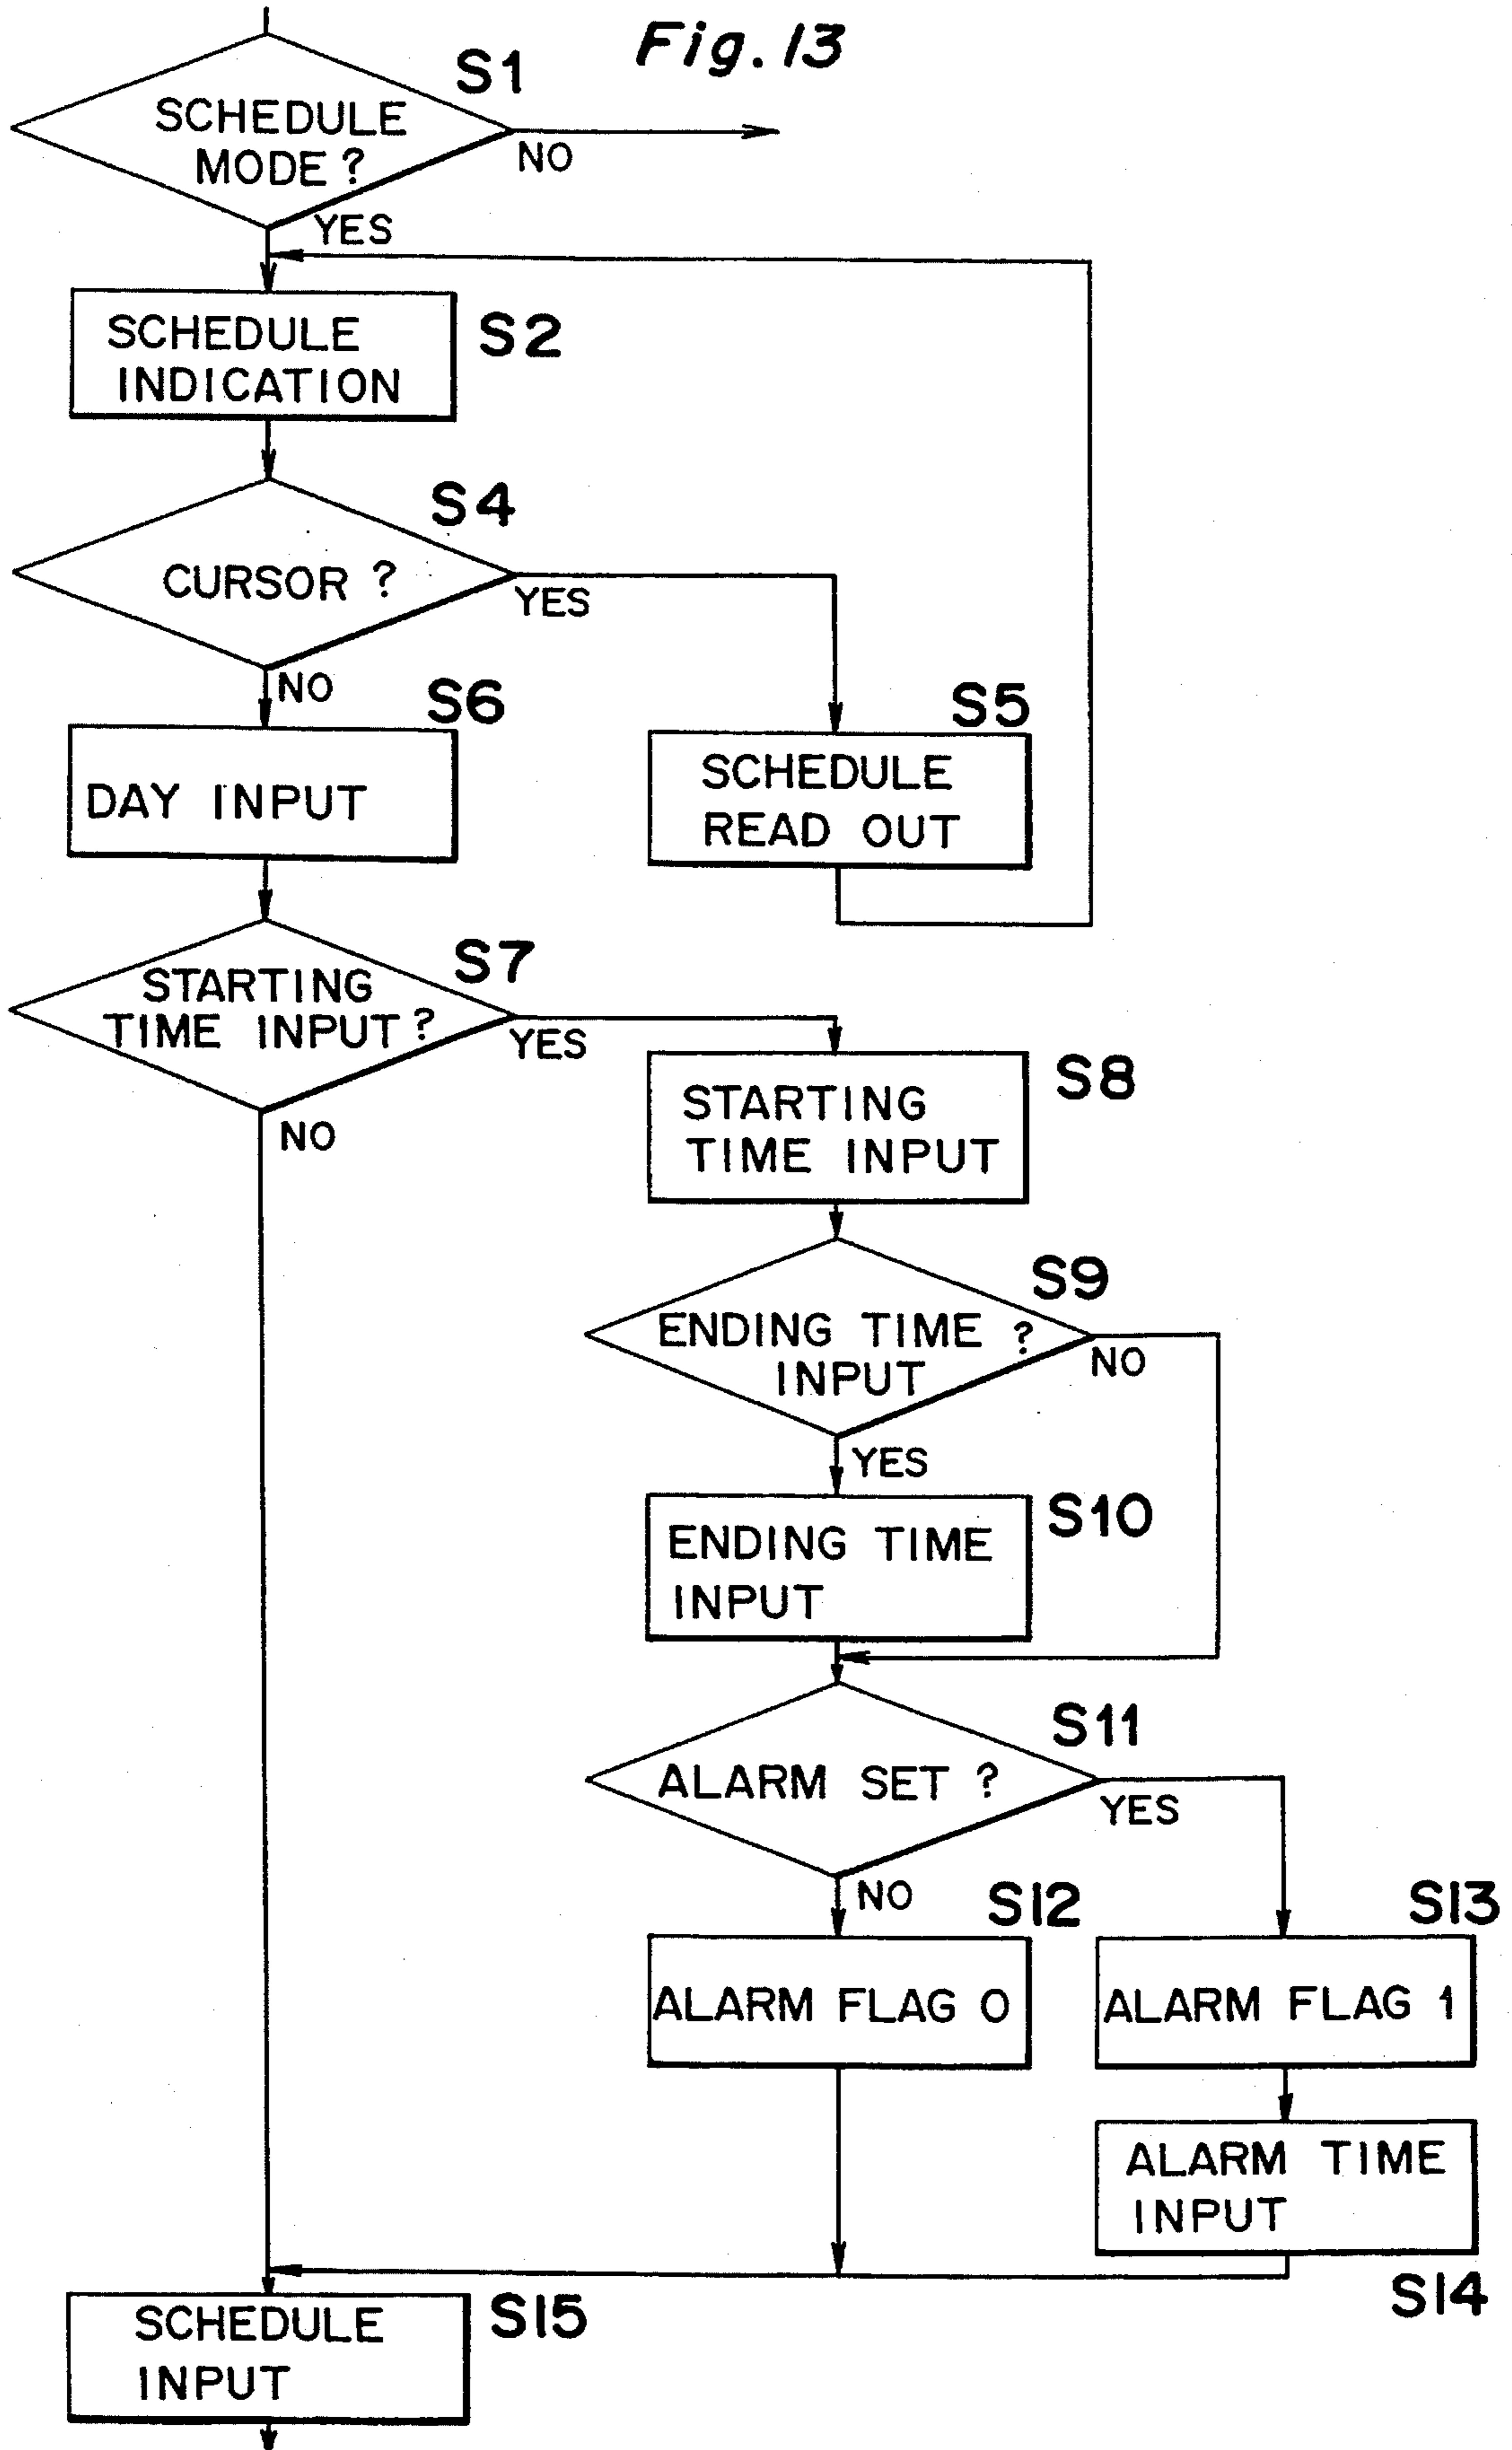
Fig. 13

SCHEDULE MODE ?
S1
NO
YES

SCHEDULE INDICATION
S2

CURSOR ?
S4
YES
NO

DAY INPUT
S6

SCHEDULE READ OUT
S5

STARTING TIME INPUT ?
S7
YES
NO

STARTING TIME INPUT
S8

ENDING TIME INPUT ?
S9
NO
YES

ENDING TIME INPUT
S10

ALARM SET ?
S11
YES
NO

ALARM FLAG 0
S12

ALARM FLAG 1
S13

ALARM TIME INPUT
S14

SCHEDULE INPUT
S15